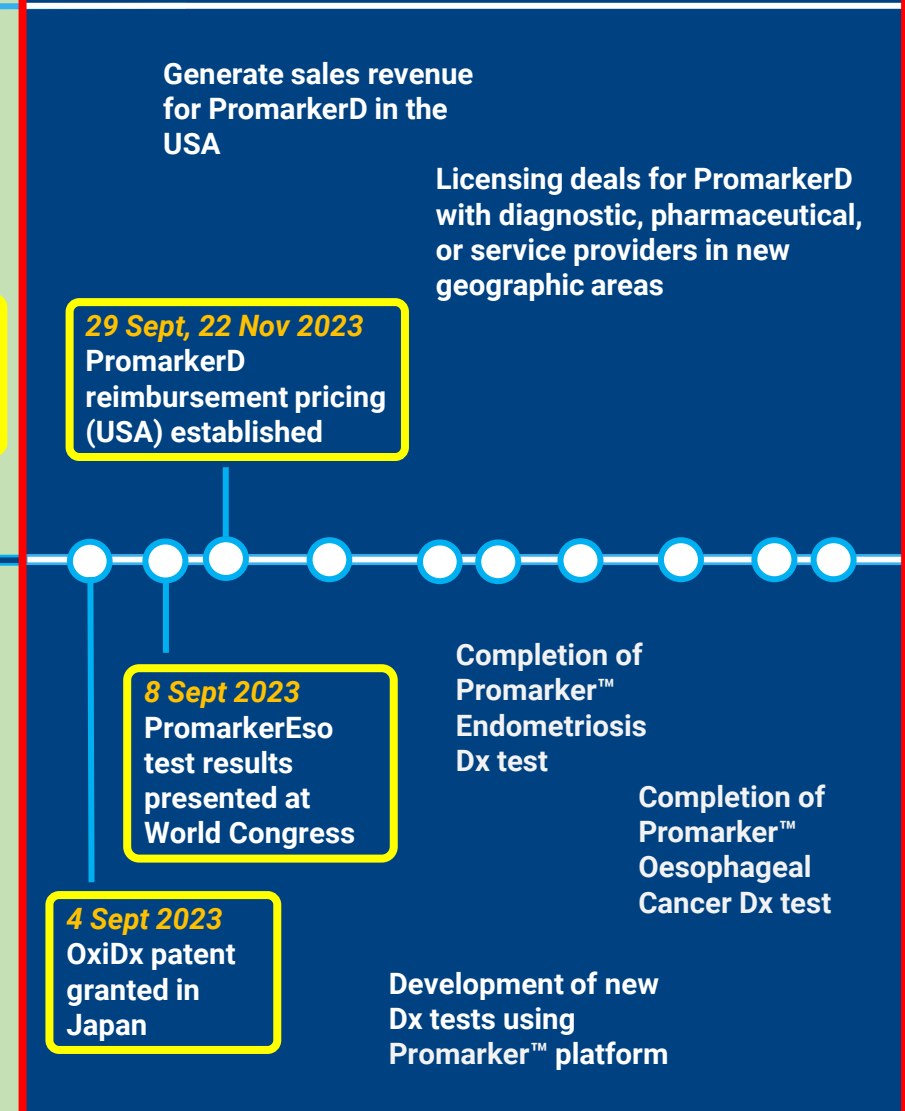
Generate sales revenue for PromarkerD in the USA

Licensing deals for PromarkerD with diagnostic, pharmaceutical, or service providers in new geographic areas

29 Sept, 22 Nov 2023
PromarkerD reimbursement pricing (USA) established

Completion of Promarker™ Endometriosis Dx test

8 Sept 2023
PromarkerEso test results presented at World Congress

Completion of Promarker™ Oesophageal Cancer Dx test

4 Sept 2023
OxiDx patent granted in Japan

Development of new Dx tests using Promarker™ platform